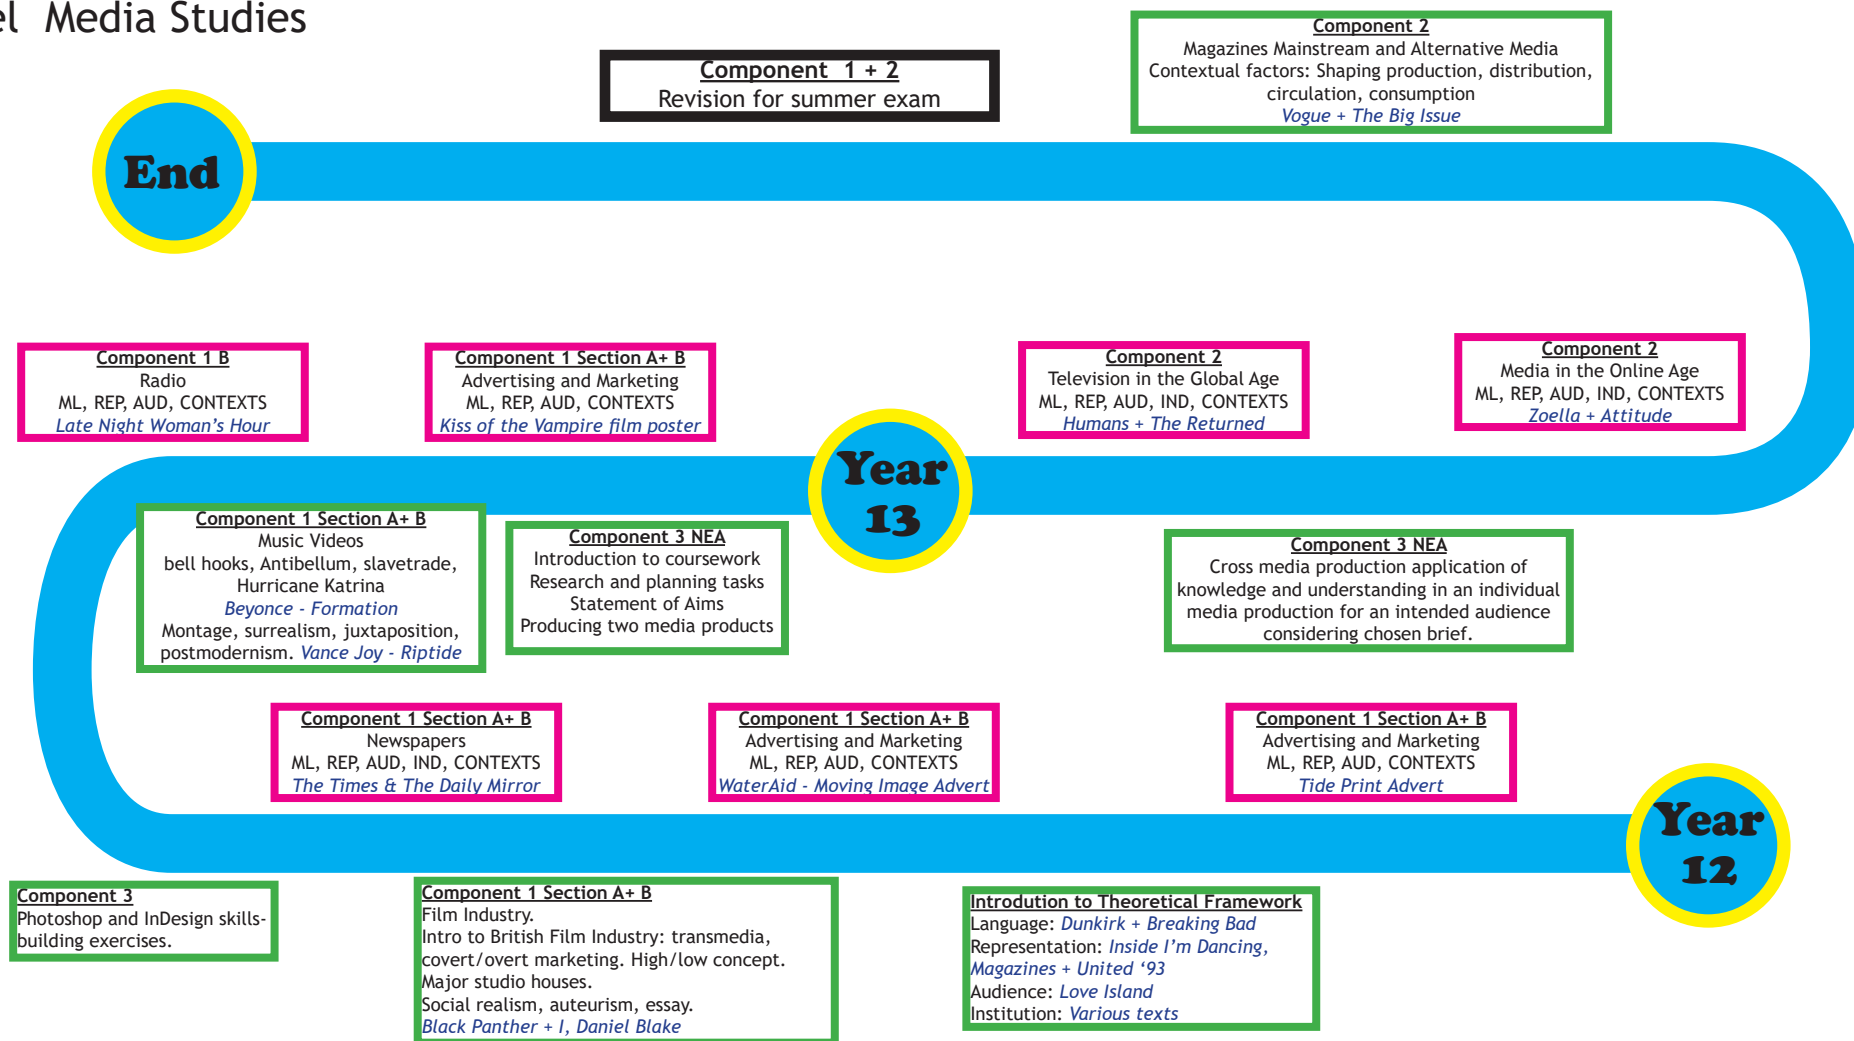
el Media Studies

Component 1 + 2
Revision for summer exam

Component 2
Magazines Mainstream and Alternative Media
Contextual factors: Shaping production, distribution, circulation, consumption
Vogue + The Big Issue

End

Component 1 B
Radio
ML, REP, AUD, CONTEXTS
Late Night Woman's Hour

Component 1 Section A+ B
Advertising and Marketing
ML, REP, AUD, CONTEXTS
Kiss of the Vampire film poster

Component 2
Television in the Global Age
ML, REP, AUD, IND, CONTEXTS
Humans + The Returned

Component 2
Media in the Online Age
ML, REP, AUD, IND, CONTEXTS
Zoella + Attitude

Year 13

Component 1 Section A+ B
Music Videos
bell hooks, Antibellum, slavetrade, Hurricane Katrina
Beyonce - Formation
Montage, surrealism, juxtaposition, postmodernism. Vance Joy - Riptide

Component 3 NEA
Introduction to coursework
Research and planning tasks
Statement of Aims
Producing two media products

Component 3 NEA
Cross media production application of knowledge and understanding in an individual media production for an intended audience considering chosen brief.

Component 1 Section A+ B
Newspapers
ML, REP, AUD, IND, CONTEXTS
The Times & The Daily Mirror

Component 1 Section A+ B
Advertising and Marketing
ML, REP, AUD, CONTEXTS
WaterAid - Moving Image Advert

Component 1 Section A+ B
Advertising and Marketing
ML, REP, AUD, CONTEXTS
Tide Print Advert

Year 12

Component 3
Photoshop and InDesign skills-building exercises.

Component 1 Section A+ B
Film Industry.
Intro to British Film Industry: transmedia, covert/overt marketing. High/low concept.
Major studio houses.
Social realism, auteurism, essay.
Black Panther + I, Daniel Blake

Introduction to Theoretical Framework
Language: Dunkirk + Breaking Bad
Representation: Inside I'm Dancing, Magazines + United '93
Audience: Love Island
Institution: Various texts